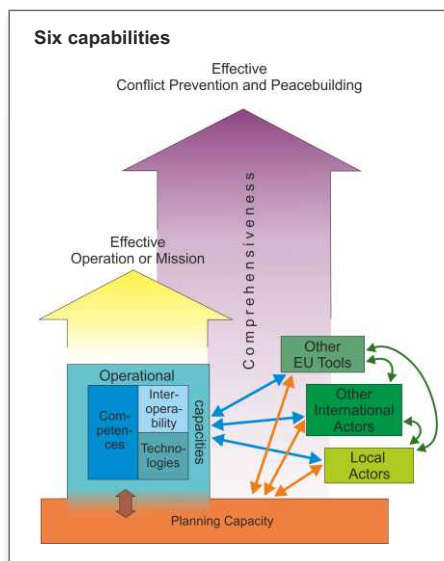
Six capabilities

Effective
Conflict Prevention and Peacebuilding

Comprehensiveness

Effective
Operation or Mission

Operational capacities

Competences

Interoperability

Technologies

Other EU Tools

Other International Actors

Local Actors

Planning Capacity